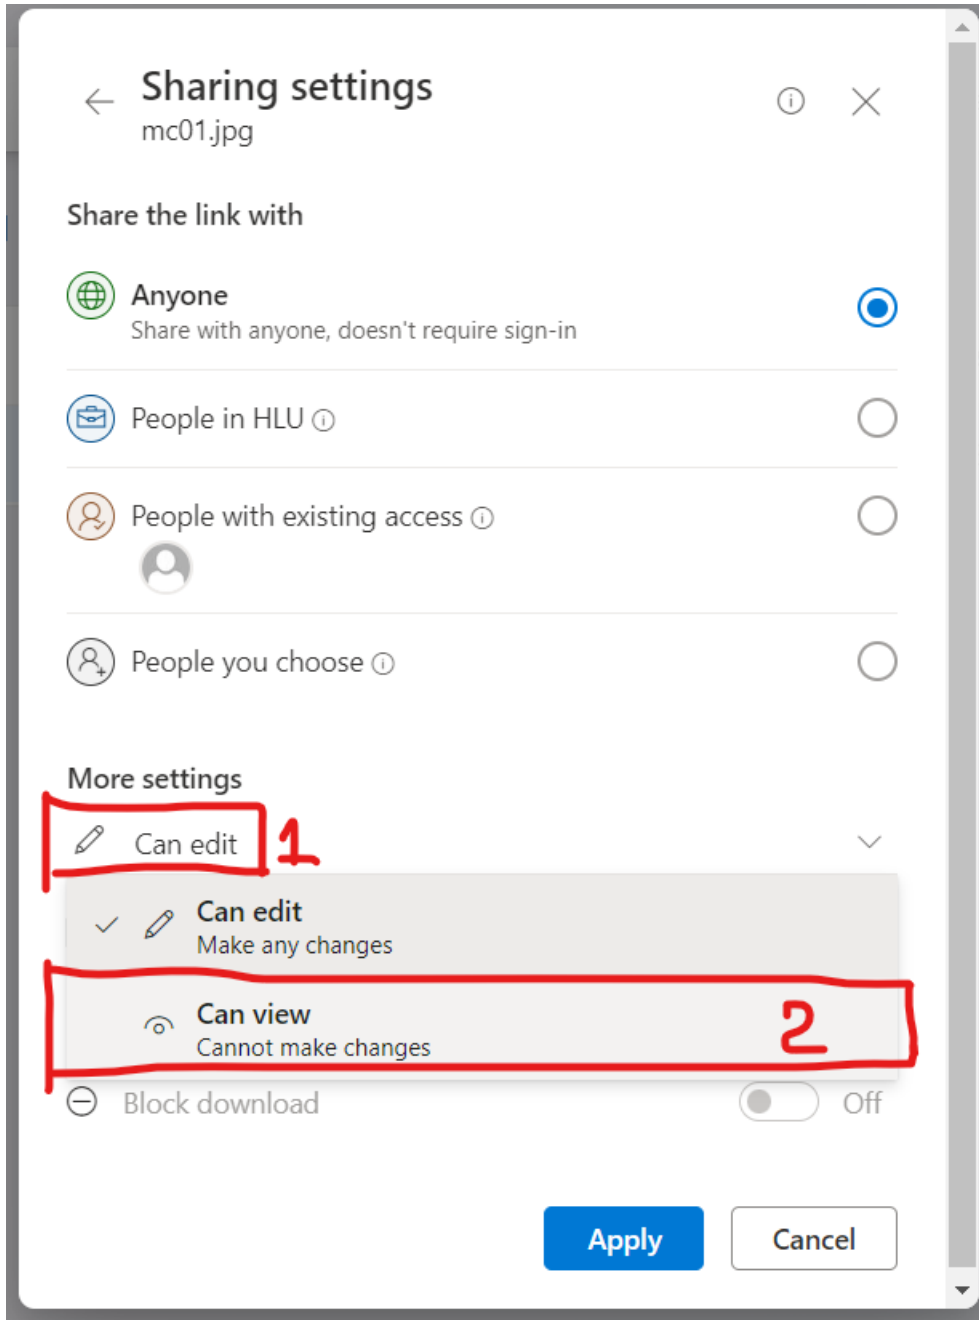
Sharing settings
mc01.jpg

Share the link with

Anyone
Share with anyone, doesn't require sign-in

People in HLU

People with existing access

People you choose

More settings

Can edit 1

Can edit
Make any changes

Can view
Cannot make changes 2

Block download Off

Apply Cancel